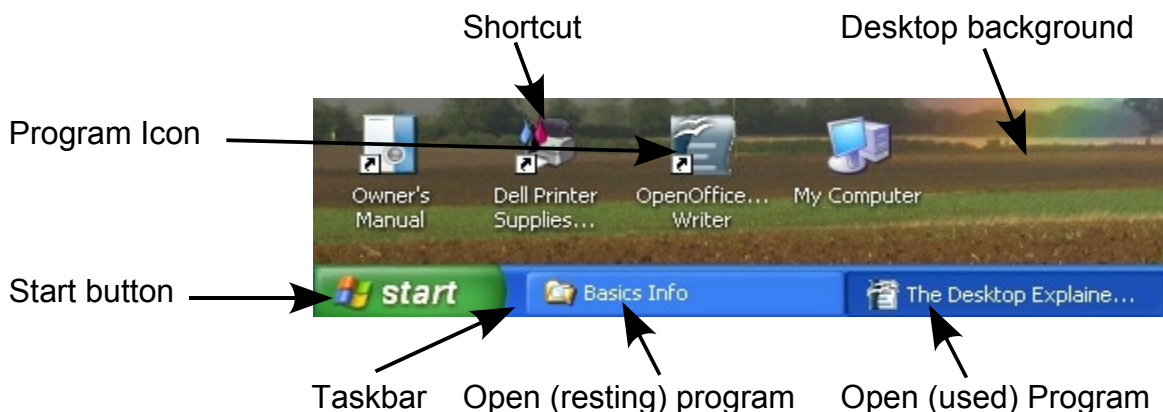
Shortcut

Desktop background

Program Icon

Owner's Manual

Dell Printer Supplies...

OpenOffice... Writer

My Computer

Start button

start

Basics Info

The Desktop Explaine...

Taskbar

Open (resting) program

Open (used) Program